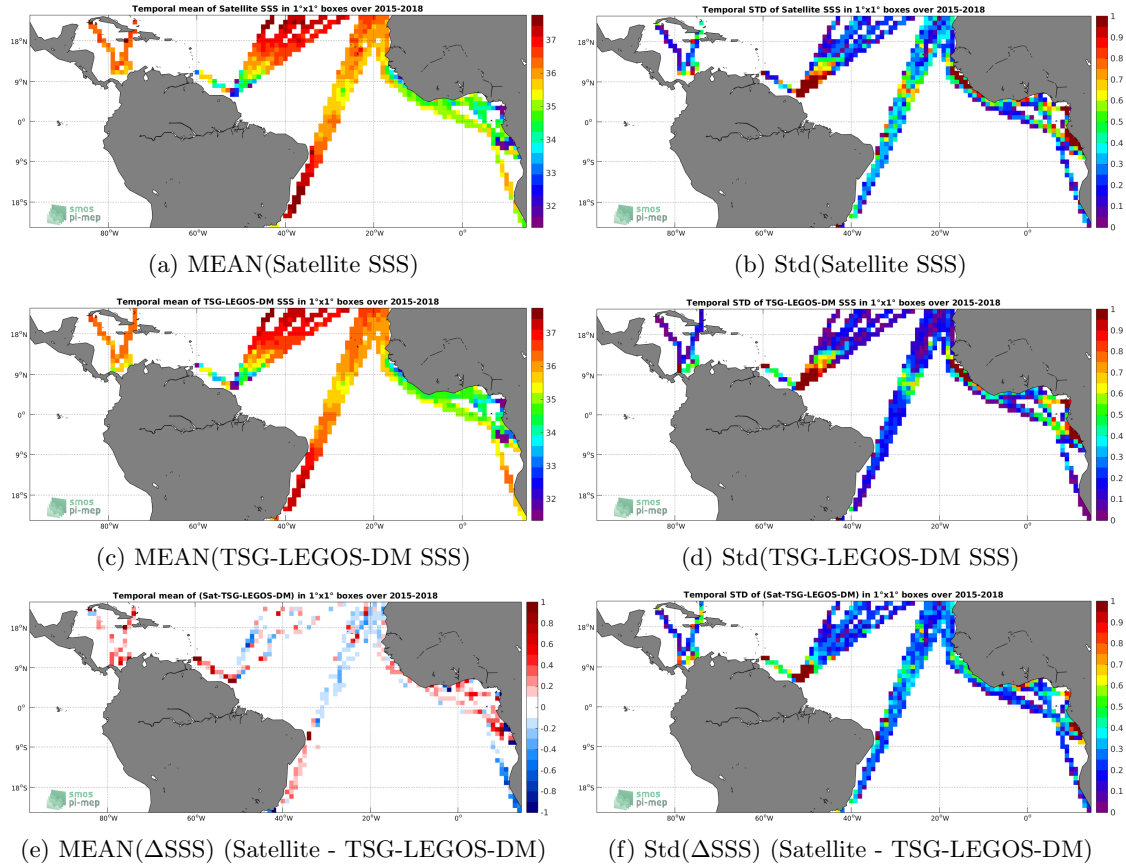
Temporal mean of Satellite SSS in 1°x1° boxes over 2015-2018

18°N
9°N
0°
9°S
18°S
80°W 60°W 40°W 20°W 0°

37
36
35
34
33
32

smos
pi-mep

(a) MEAN(Satellite SSS)

Temporal STD of Satellite SSS in 1°x1° boxes over 2015-2018

18°N
9°N
0°
9°S
18°S
80°W 60°W 40°W 20°W 0°

1
0.9
0.8
0.7
0.6
0.5
0.4
0.3
0.2
0.1
0

smos
pi-mep

(b) Std(Satellite SSS)

Temporal mean of TSG-LEGOS-DM SSS in 1°x1° boxes over 2015-2018

18°N
9°N
0°
9°S
18°S
80°W 60°W 40°W 20°W 0°

37
36
35
34
33
32

smos
pi-mep

(c) MEAN(TSG-LEGOS-DM SSS)

Temporal STD of TSG-LEGOS-DM SSS in 1°x1° boxes over 2015-2018

18°N
9°N
0°
9°S
18°S
80°W 60°W 40°W 20°W 0°

1
0.9
0.8
0.7
0.6
0.5
0.4
0.3
0.2
0.1
0

smos
pi-mep

(d) Std(TSG-LEGOS-DM SSS)

Temporal mean of (Sat-TSG-LEGOS-DM) in 1°x1° boxes over 2015-2018

18°N
9°N
0°
9°S
18°S
80°W 60°W 40°W 20°W 0°

1
0.8
0.6
0.4
0.2
0
-0.2
-0.4
-0.6
-0.8
-1

smos
pi-mep

(e) MEAN($\Delta$SSS) (Satellite - TSG-LEGOS-DM)

Temporal STD of (Sat-TSG-LEGOS-DM) in 1°x1° boxes over 2015-2018

18°N
9°N
0°
9°S
18°S
80°W 60°W 40°W 20°W 0°

1
0.9
0.8
0.7
0.6
0.5
0.4
0.3
0.2
0.1
0

smos
pi-mep

(f) Std($\Delta$SSS) (Satellite - TSG-LEGOS-DM)